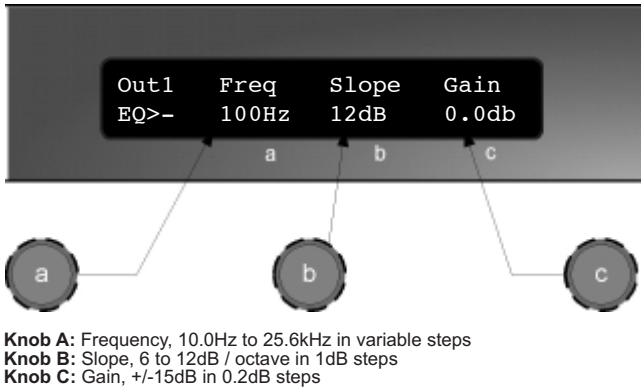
Out1 Freq Slope Gain
EQ>- 100Hz 12dB 0.0db

a b c

a b c

**Knob A:** Frequency, 10.0Hz to 25.6kHz in variable steps
**Knob B:** Slope, 6 to 12dB / octave in 1dB steps
**Knob C:** Gain, +/-15dB in 0.2dB steps